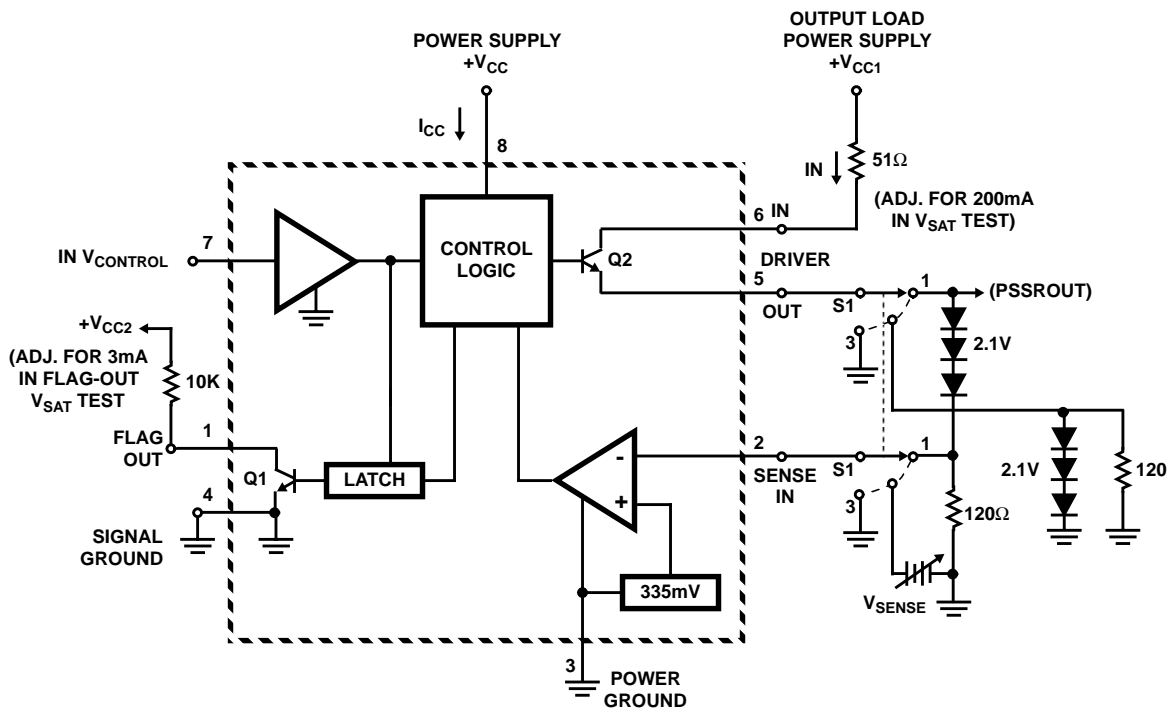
POWER SUPPLY
$+V_{CC}$

OUTPUT LOAD
POWER SUPPLY
$+V_{CC1}$

$I_{CC}$

8

IN

$51\Omega$

(ADJ. FOR 200mA
IN $V_{SAT}$ TEST)

6 IN

CONTROL
LOGIC

Q2

IN $V_{CONTROL}$

7

DRIVER

5

OUT

S1

1

(PSSROUT)

3

2.1V

$+V_{CC2}$

(ADJ. FOR 3mA
IN FLAG-OUT
$V_{SAT}$ TEST

10K

FLAG
OUT

1

Q1

LATCH

2

SENSE
IN

S1

1

2.1V

120

4

SIGNAL
GROUND

-

+

3

$120\Omega$

335mV

$V_{SENSE}$

3

POWER
GROUND